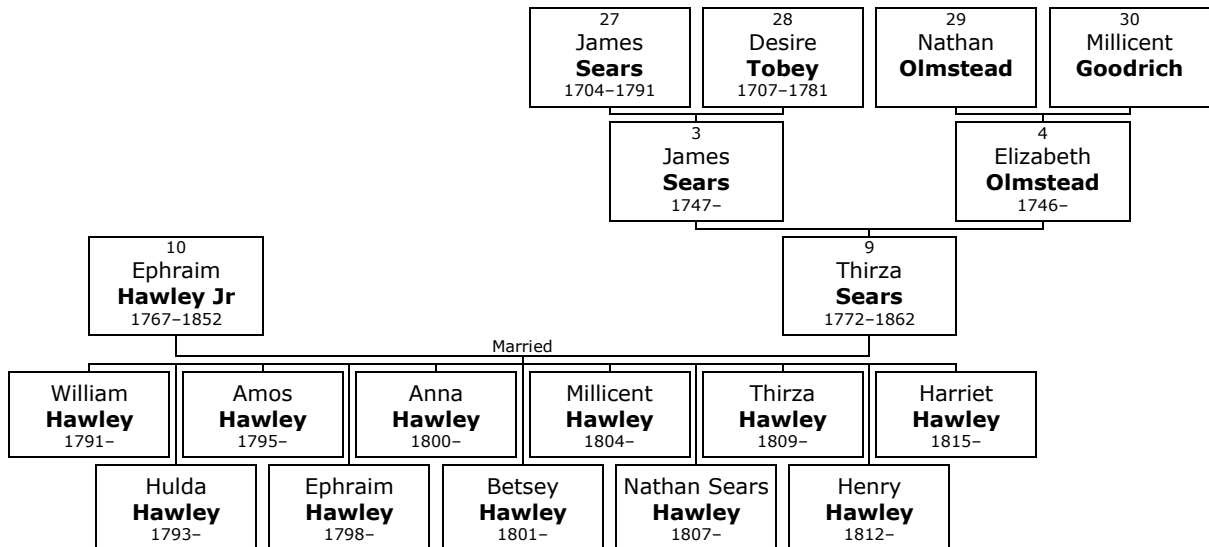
27
James
**Sears**
1704–1791

28
Desire
**Tobey**
1707–1781

29
Nathan
**Olmstead**

30
Millicent
**Goodrich**

3
James
**Sears**
1747–

4
Elizabeth
**Olmstead**
1746–

10
Ephraim
**Hawley Jr**
1767–1852

9
Thirza
**Sears**
1772–1862

Married

William
**Hawley**
1791–

Amos
**Hawley**
1795–

Anna
**Hawley**
1800–

Millicent
**Hawley**
1804–

Thirza
**Hawley**
1809–

Harriet
**Hawley**
1815–

Hulda
**Hawley**
1793–

Ephraim
**Hawley**
1798–

Betsey
**Hawley**
1801–

Nathan Sears
**Hawley**
1807–

Henry
**Hawley**
1812–